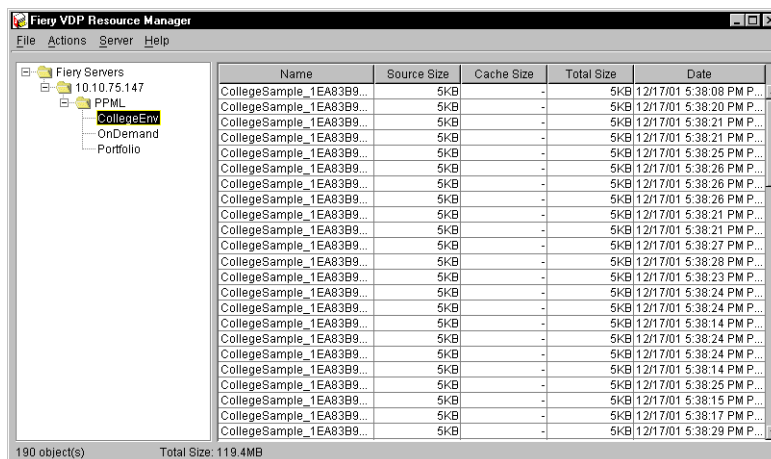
Fiery VDP Resource Manager

File Actions Server Help

Fiery Servers
10.10.75.147
PPML
CollegeEnv
OnDemand
Portfolio

| Name | Source Size | Cache Size | Total Size | Date |
|---|---|---|---|---|
| CollegeSample_1EA83B9... | 5KB | - | 5KB | 12/17/01 5:38:08 PM P... |
| CollegeSample_1EA83B9... | 5KB | - | 5KB | 12/17/01 5:38:20 PM P... |
| CollegeSample_1EA83B9... | 5KB | - | 5KB | 12/17/01 5:38:21 PM P... |
| CollegeSample_1EA83B9... | 5KB | - | 5KB | 12/17/01 5:38:21 PM P... |
| CollegeSample_1EA83B9... | 5KB | - | 5KB | 12/17/01 5:38:25 PM P... |
| CollegeSample_1EA83B9... | 5KB | - | 5KB | 12/17/01 5:38:26 PM P... |
| CollegeSample_1EA83B9... | 5KB | - | 5KB | 12/17/01 5:38:26 PM P... |
| CollegeSample_1EA83B9... | 5KB | - | 5KB | 12/17/01 5:38:26 PM P... |
| CollegeSample_1EA83B9... | 5KB | - | 5KB | 12/17/01 5:38:21 PM P... |
| CollegeSample_1EA83B9... | 5KB | - | 5KB | 12/17/01 5:38:21 PM P... |
| CollegeSample_1EA83B9... | 5KB | - | 5KB | 12/17/01 5:38:27 PM P... |
| CollegeSample_1EA83B9... | 5KB | - | 5KB | 12/17/01 5:38:28 PM P... |
| CollegeSample_1EA83B9... | 5KB | - | 5KB | 12/17/01 5:38:23 PM P... |
| CollegeSample_1EA83B9... | 5KB | - | 5KB | 12/17/01 5:38:24 PM P... |
| CollegeSample_1EA83B9... | 5KB | - | 5KB | 12/17/01 5:38:24 PM P... |
| CollegeSample_1EA83B9... | 5KB | - | 5KB | 12/17/01 5:38:14 PM P... |
| CollegeSample_1EA83B9... | 5KB | - | 5KB | 12/17/01 5:38:24 PM P... |
| CollegeSample_1EA83B9... | 5KB | - | 5KB | 12/17/01 5:38:24 PM P... |
| CollegeSample_1EA83B9... | 5KB | - | 5KB | 12/17/01 5:38:14 PM P... |
| CollegeSample_1EA83B9... | 5KB | - | 5KB | 12/17/01 5:38:25 PM P... |
| CollegeSample_1EA83B9... | 5KB | - | 5KB | 12/17/01 5:38:15 PM P... |
| CollegeSample_1EA83B9... | 5KB | - | 5KB | 12/17/01 5:38:17 PM P... |
| CollegeSample_1EA83B9... | 5KB | - | 5KB | 12/17/01 5:38:29 PM P... |

190 object(s) Total Size: 119.4MB